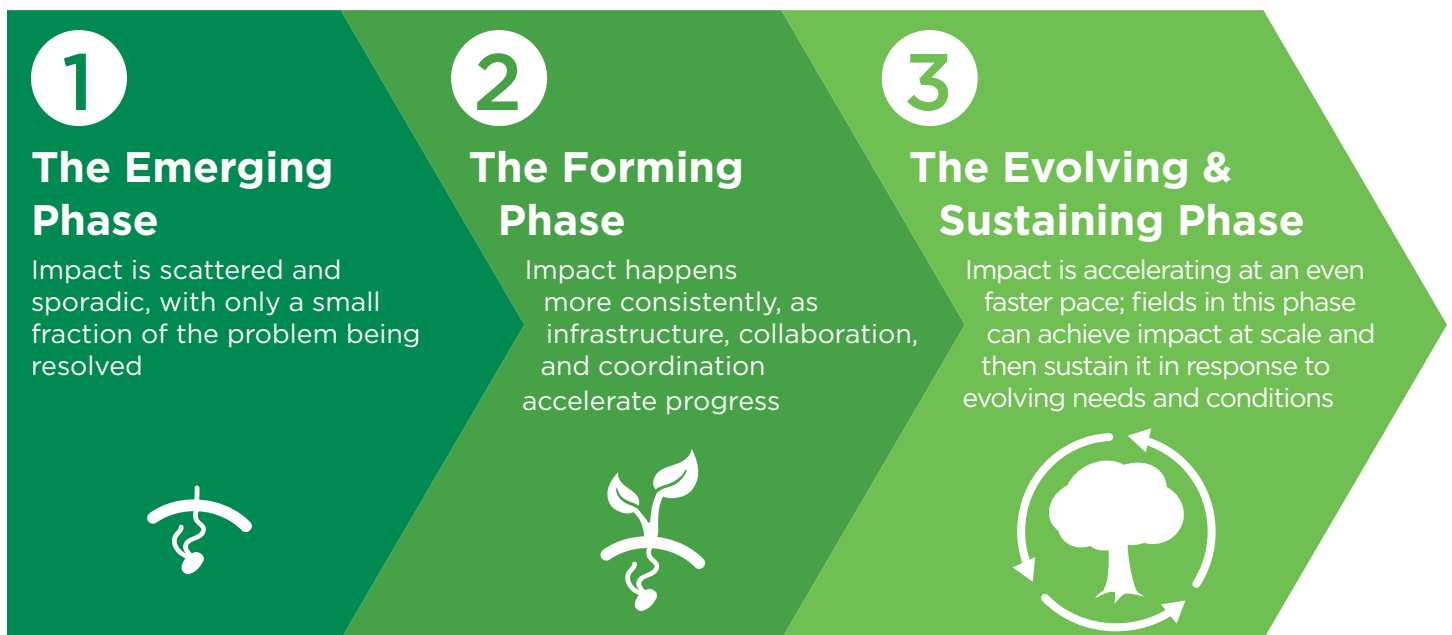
1

The Emerging Phase

Impact is scattered and sporadic, with only a small fraction of the problem being resolved

2

The Forming Phase

Impact happens more consistently, as infrastructure, collaboration, and coordination accelerate progress

3

The Evolving & Sustaining Phase

Impact is accelerating at an even faster pace; fields in this phase can achieve impact at scale and then sustain it in response to evolving needs and conditions